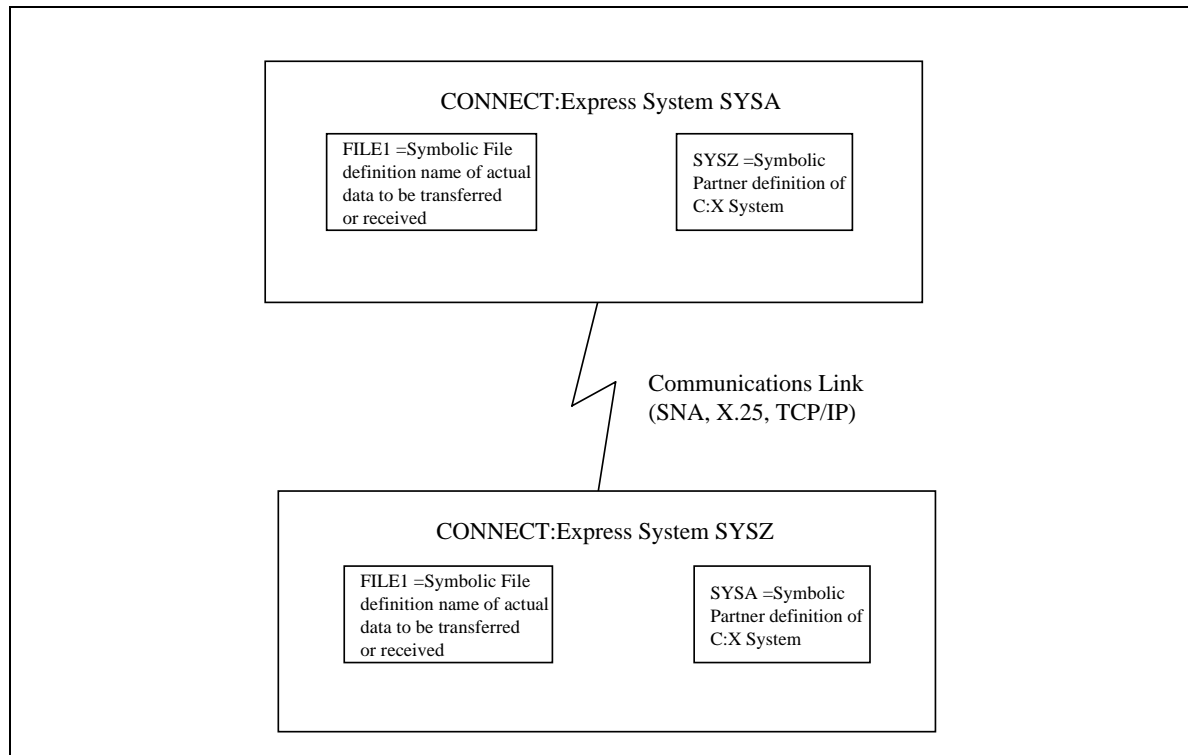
CONNECT:Express System SYSA

FILE1 =Symbolic File definition name of actual data to be transferred or received

SYSZ =Symbolic Partner definition of C:X System

Communications Link (SNA, X.25, TCP/IP)

CONNECT:Express System SYSZ

FILE1 =Symbolic File definition name of actual data to be transferred or received

SYSA =Symbolic Partner definition of C:X System